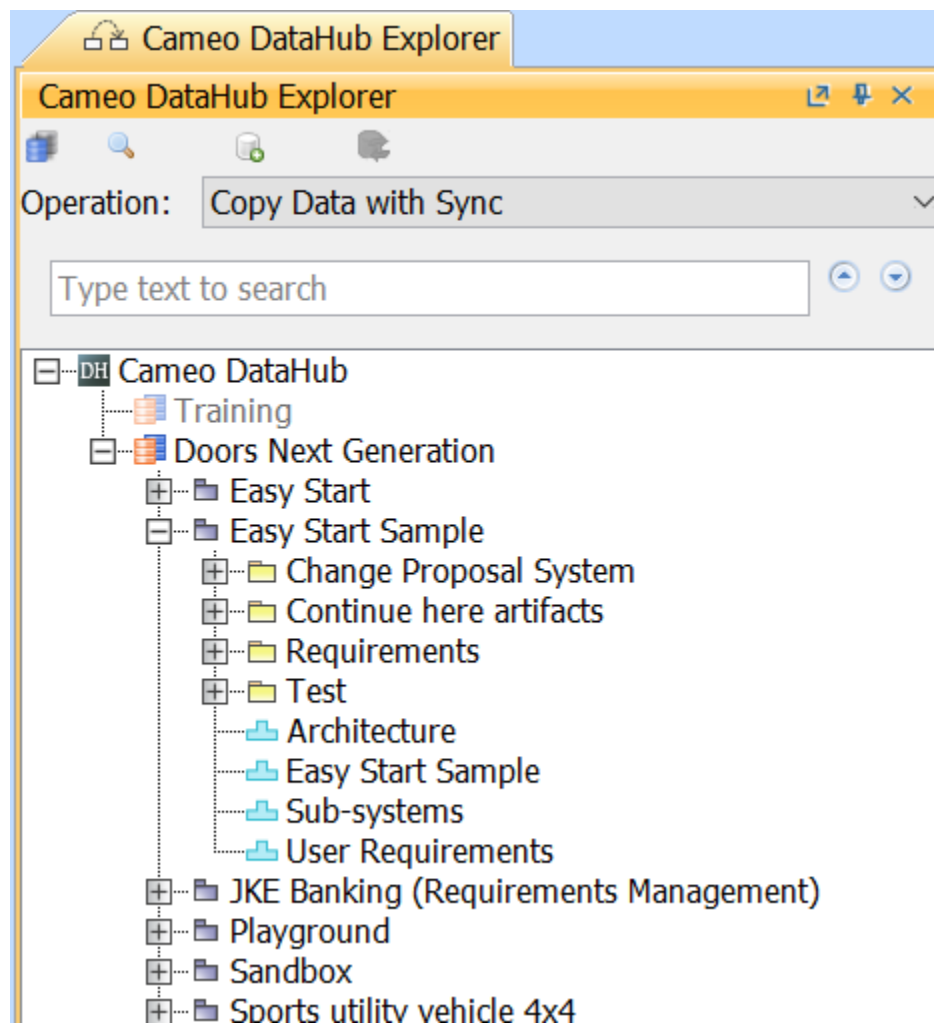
Cameo DataHub Explorer

Cameo DataHub Explorer

Operation: Copy Data with Sync

Type text to search

DH Cameo DataHub
Training
Doors Next Generation
Easy Start
Easy Start Sample
Change Proposal System
Continue here artifacts
Requirements
Test
Architecture
Easy Start Sample
Sub-systems
User Requirements
JKE Banking (Requirements Management)
Playground
Sandbox
Sports utility vehicle 4x4